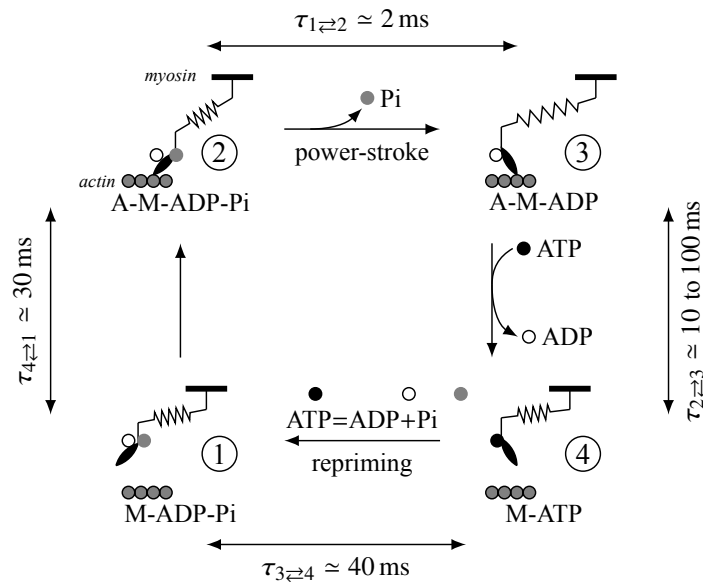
$\tau_{1\rightleftarrows 2} \simeq 2\,\text{ms}$

myosin

Pi

power-stroke

actin

2

3

A-M-ADP-Pi

A-M-ADP

$\tau_{4\rightleftarrows 1} \simeq 30\,\text{ms}$

ATP

ADP

$\tau_{2\rightleftarrows 3} \simeq 10\text{ to }100\,\text{ms}$

ATP=ADP+Pi

repriming

1

4

M-ADP-Pi

M-ATP

$\tau_{3\rightleftarrows 4} \simeq 40\,\text{ms}$